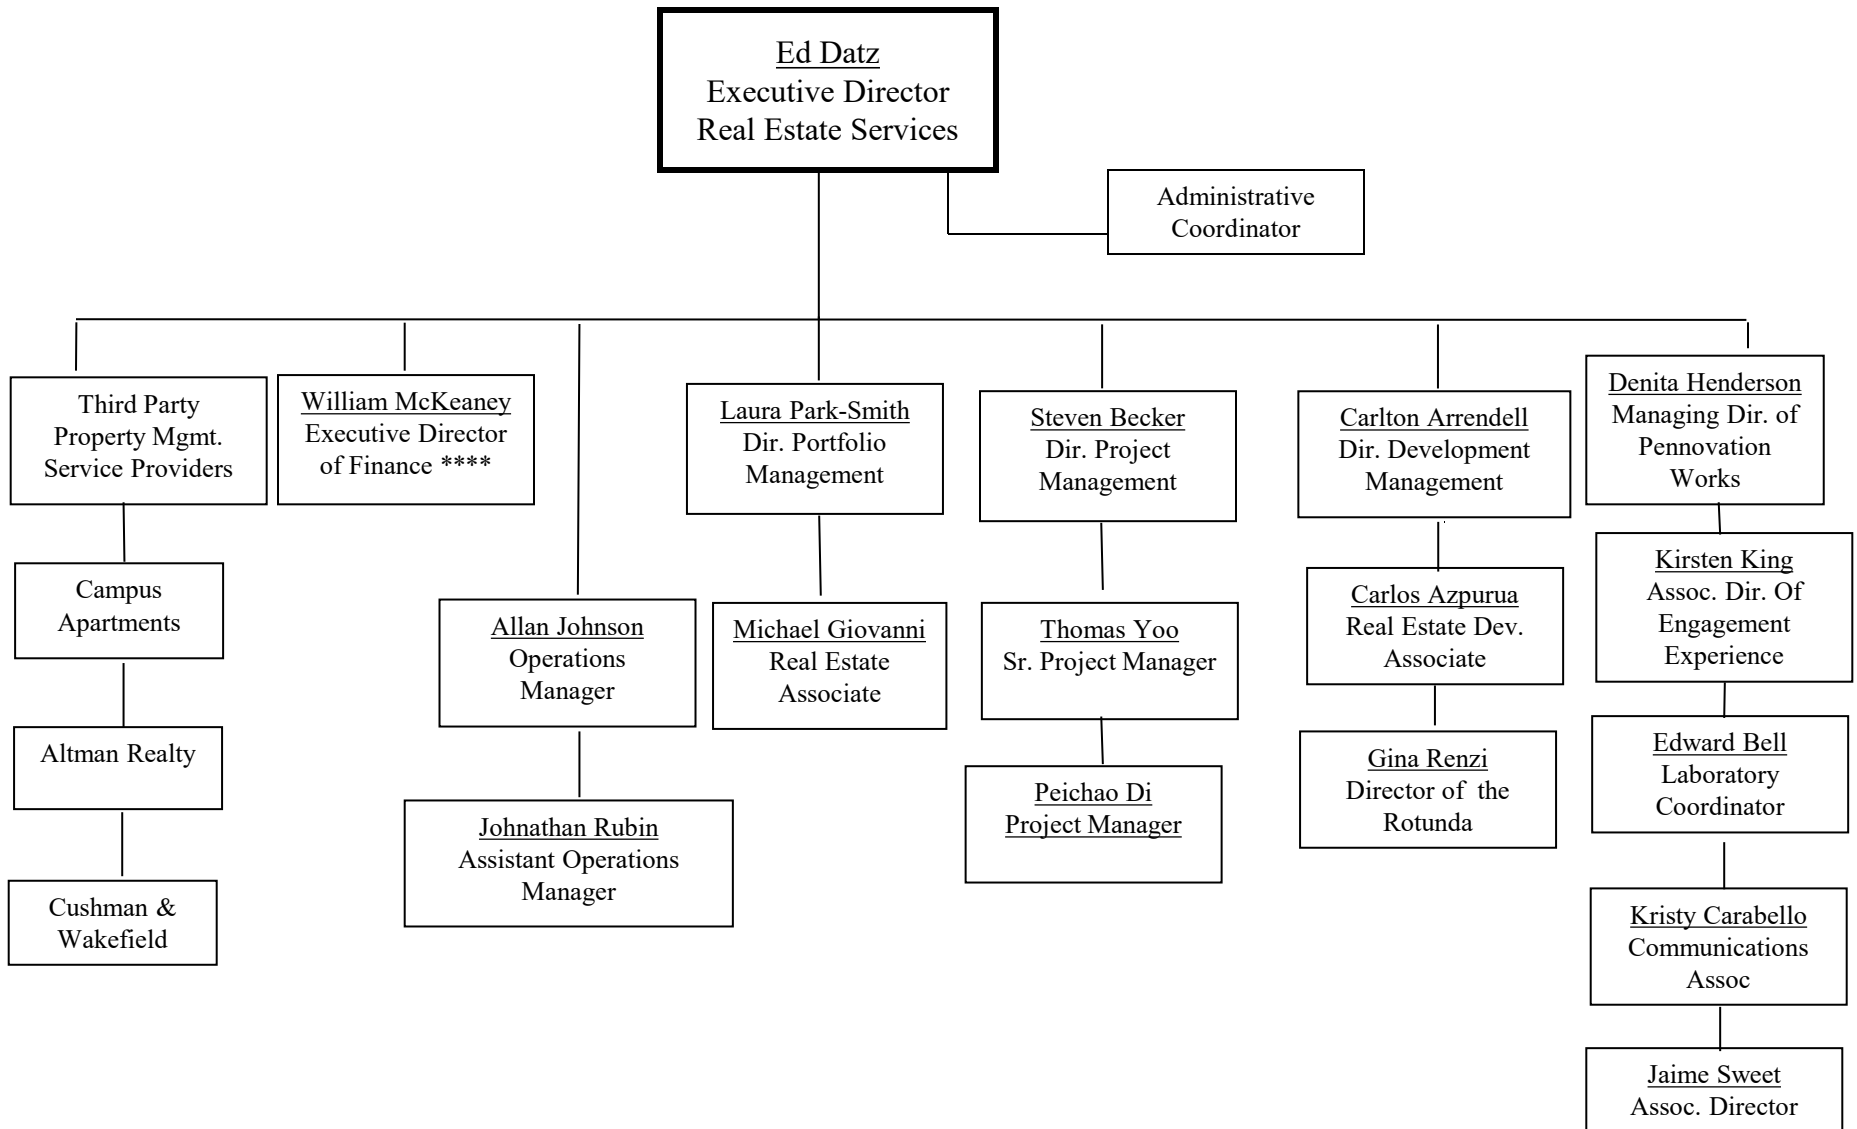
Ed Datz
Executive Director
Real Estate Services

Administrative Coordinator

Third Party Property Mgmt. Service Providers

Campus Apartments

Altman Realty

Cushman & Wakefield

William McKeaney
Executive Director of Finance ****

Allan Johnson
Operations Manager

Johnathan Rubin
Assistant Operations Manager

Laura Park-Smith
Dir. Portfolio Management

Michael Giovanni
Real Estate Associate

Steven Becker
Dir. Project Management

Thomas Yoo
Sr. Project Manager

Peichao Di
Project Manager

Carlton Arrendell
Dir. Development Management

Carlos Azpurua
Real Estate Dev. Associate

Gina Renzi
Director of the Rotunda

Denita Henderson
Managing Dir. of Pennovation Works

Kirsten King
Assoc. Dir. Of Engagement Experience

Edward Bell
Laboratory Coordinator

Kristy Carabello
Communications Assoc

Jaime Sweet
Assoc. Director